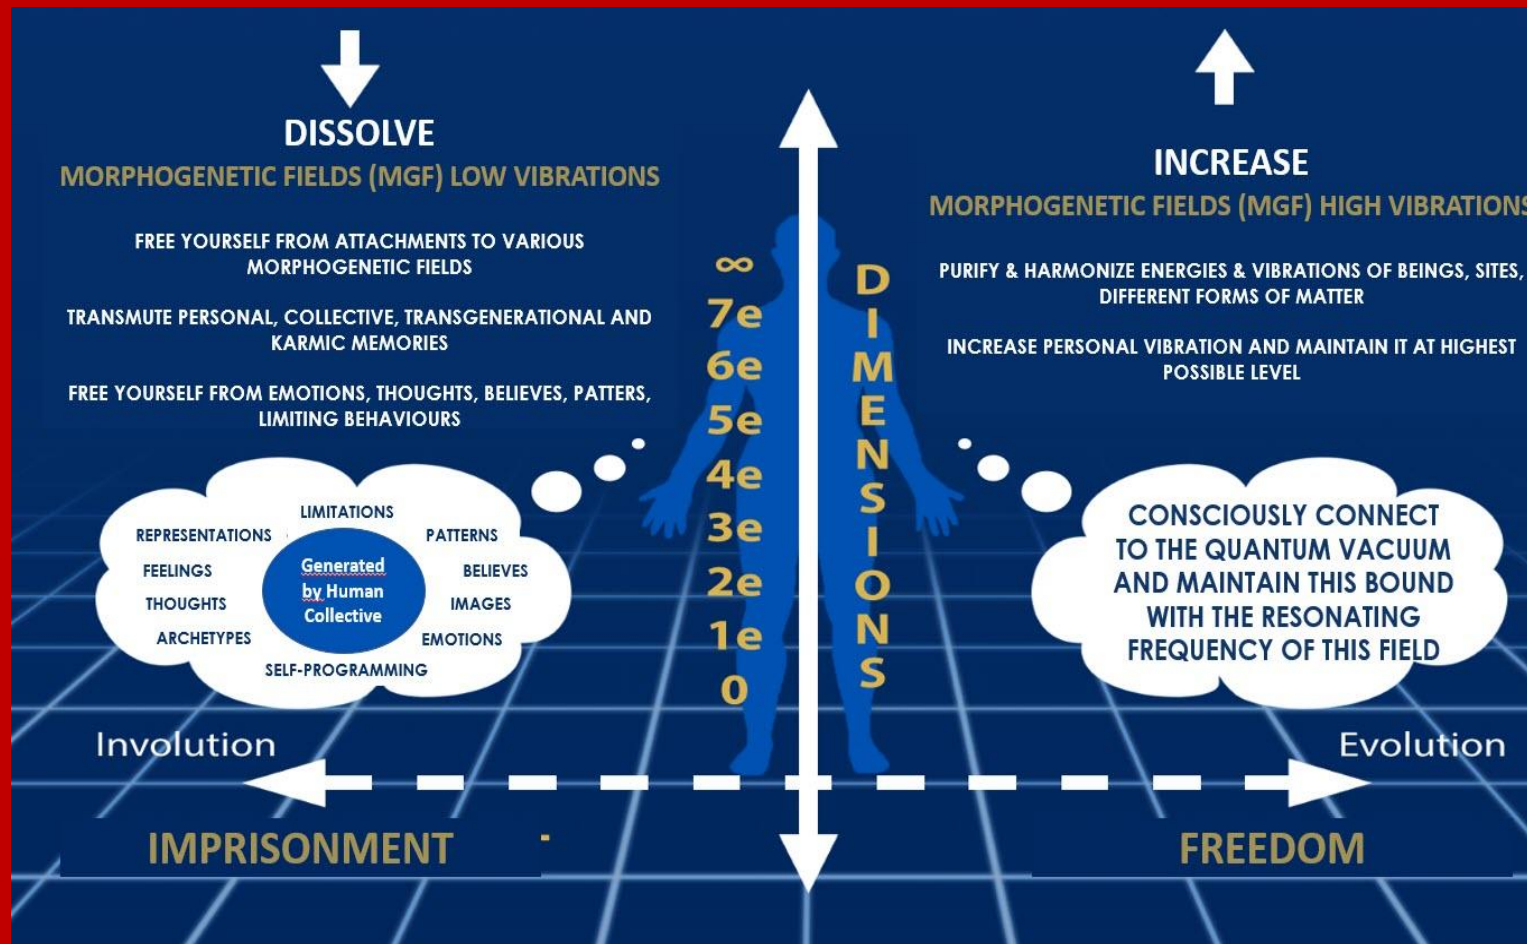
DISSOLVE

MORPHOGENETIC FIELDS (MGF) LOW VIBRATIONS

FREE YOURSELF FROM ATTACHMENTS TO VARIOUS MORPHOGENETIC FIELDS

TRANSMUTE PERSONAL, COLLECTIVE, TRANSGENERATIONAL AND KARMIC MEMORIES

FREE YOURSELF FROM EMOTIONS, THOUGHTS, BELIEVES, PATTERS, LIMITING BEHAVIOURS

LIMITATIONS
REPRESENTATIONS
PATTERNS
FEELINGS
Generated by Human Collective
BELIEVES
THOUGHTS
IMAGES
ARCHETYPES
EMOTIONS
SELF-PROGRAMMING

$\infty$
7e
6e
5e
4e
3e
2e
1e
0

DIMENSIONS

INCREASE

MORPHOGENETIC FIELDS (MGF) HIGH VIBRATIONS

PURIFY & HARMONIZE ENERGIES & VIBRATIONS OF BEINGS, SITES, DIFFERENT FORMS OF MATTER

INCREASE PERSONAL VIBRATION AND MAINTAIN IT AT HIGHEST POSSIBLE LEVEL

CONSCIOUSLY CONNECT TO THE QUANTUM VACUUM AND MAINTAIN THIS BOUND WITH THE RESONATING FREQUENCY OF THIS FIELD

Involution

Evolution

IMPRISONMENT

FREEDOM